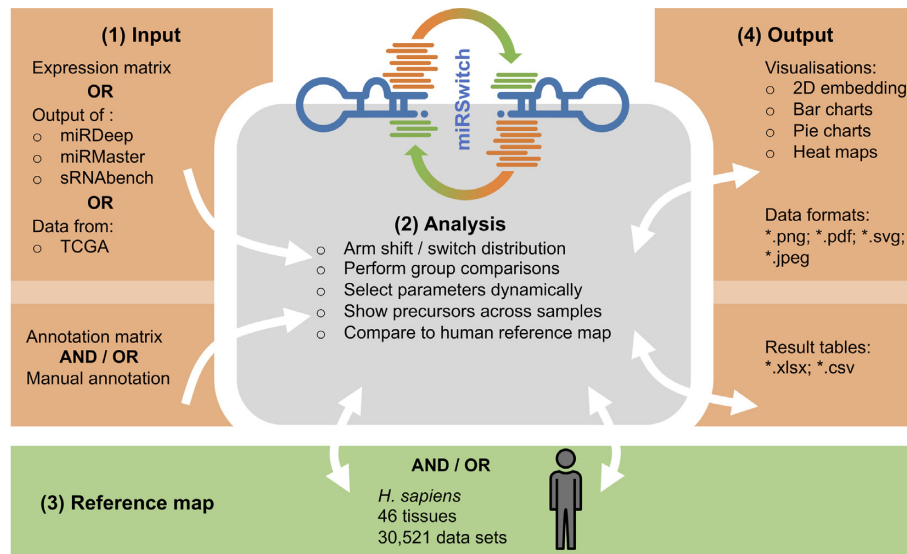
(1) Input

Expression matrix
OR
Output of :
○ miRDeep
○ miRMaster
○ sRNAbench
OR
Data from:
○ TCGA

Annotation matrix
AND / OR
Manual annotation

miRSwitch

(2) Analysis
○ Arm shift / switch distribution
○ Perform group comparisons
○ Select parameters dynamically
○ Show precursors across samples
○ Compare to human reference map

(4) Output

Visualisations:
○ 2D embedding
○ Bar charts
○ Pie charts
○ Heat maps

Data formats:
*.png; *.pdf; *.svg; *.jpeg

Result tables:
*.xlsx; *.csv

(3) Reference map

AND / OR
*H. sapiens*
46 tissues
30,521 data sets